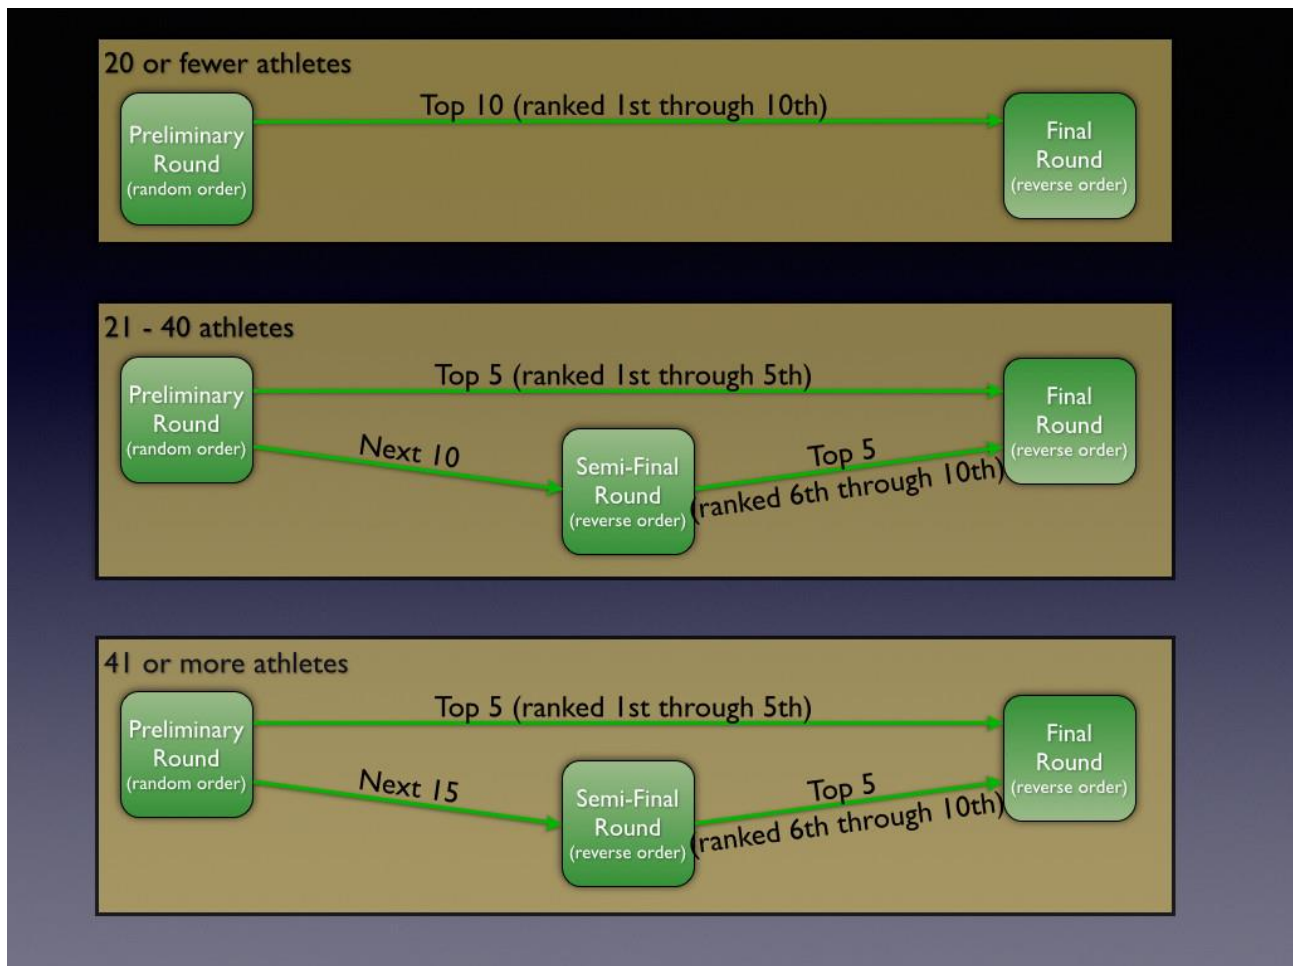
20 or fewer athletes

Preliminary Round (random order)

Top 10 (ranked 1st through 10th)

Final Round (reverse order)

21 - 40 athletes

Preliminary Round (random order)

Top 5 (ranked 1st through 5th)

Final Round (reverse order)

Next 10

Semi-Final Round (reverse order)

Top 5 (ranked 6th through 10th)

41 or more athletes

Preliminary Round (random order)

Top 5 (ranked 1st through 5th)

Final Round (reverse order)

Next 15

Semi-Final Round (reverse order)

Top 5 (ranked 6th through 10th)